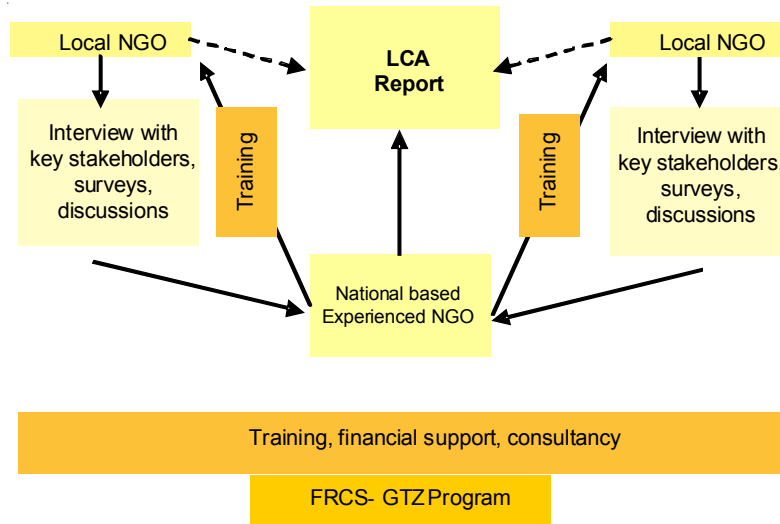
Local NGO

LCA Report

Local NGO

Interview with key stakeholders, surveys, discussions

Training

Training

Interview with key stakeholders surveys, discussions

National based Experienced NGO

Training, financial support, consultancy

FRCS- GTZ Program